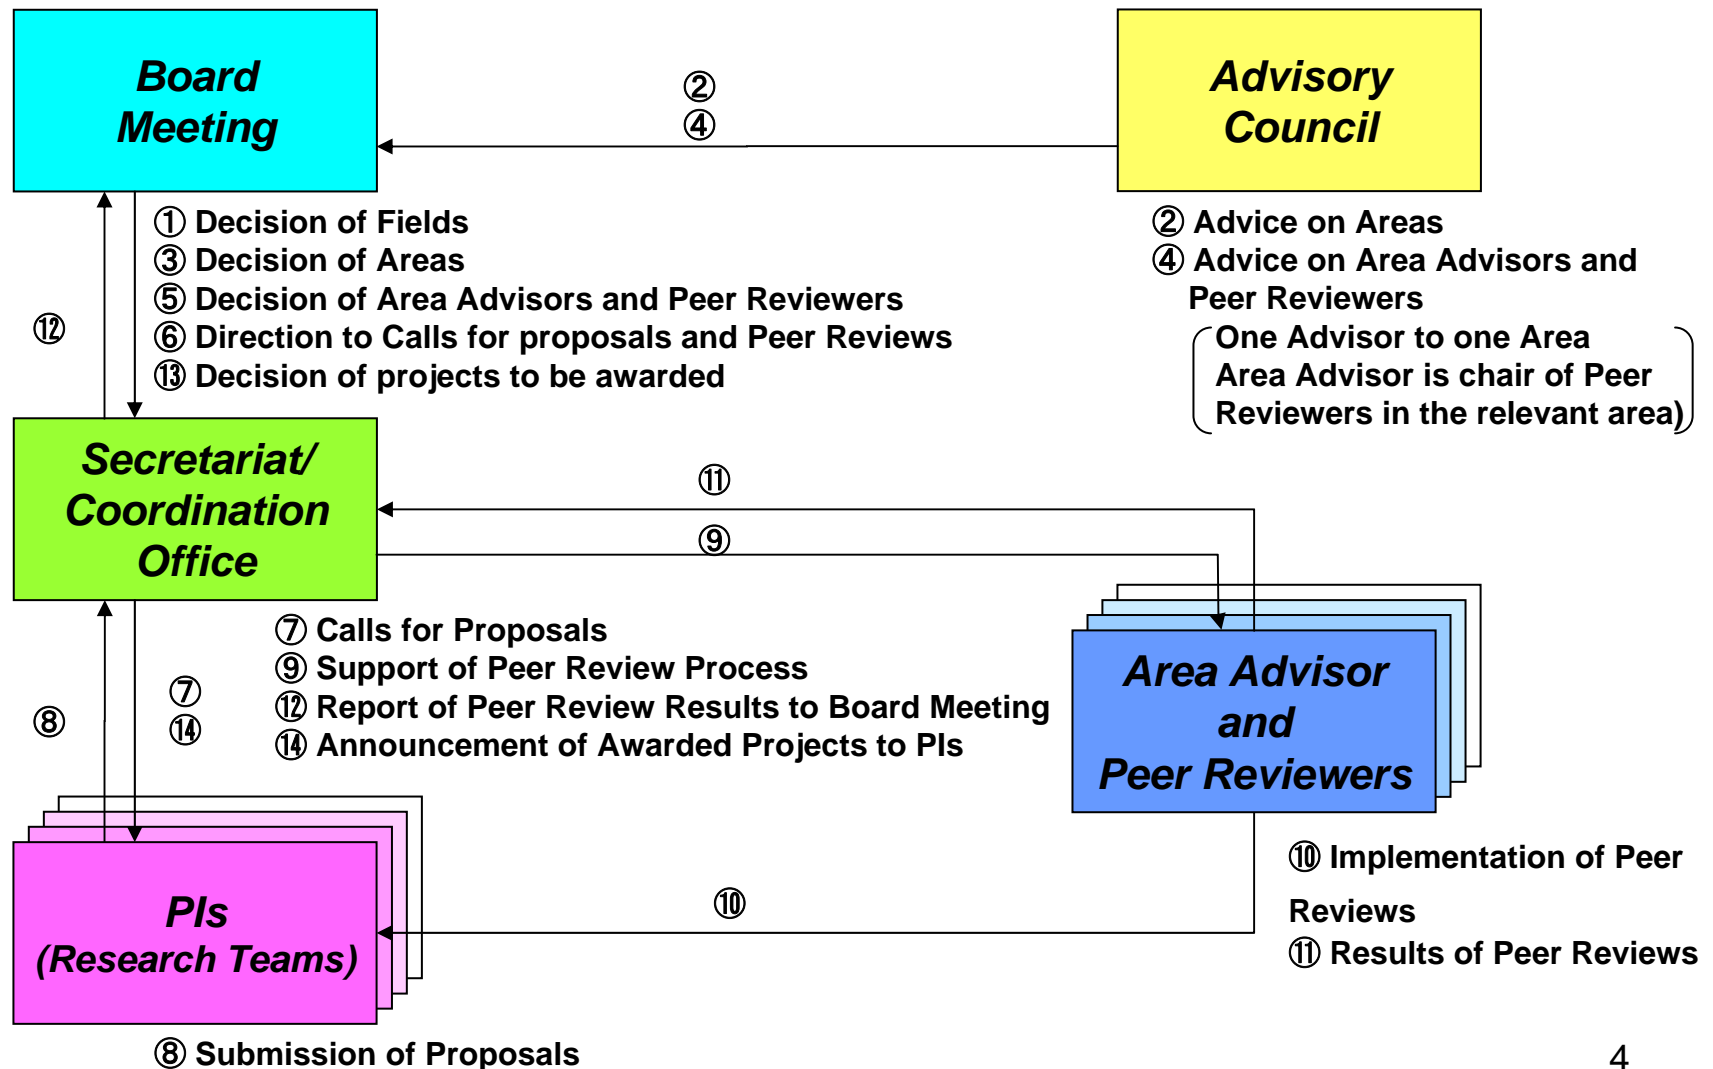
Board Meeting

②
④

Advisory Council

① Decision of Fields
③ Decision of Areas
⑤ Decision of Area Advisors and Peer Reviewers
⑥ Direction to Calls for proposals and Peer Reviews
⑬ Decision of projects to be awarded

⑫

② Advice on Areas
④ Advice on Area Advisors and Peer Reviewers
(One Advisor to one Area
Area Advisor is chair of Peer Reviewers in the relevant area)

Secretariat/ Coordination Office

⑪
⑨

⑦ Calls for Proposals
⑨ Support of Peer Review Process
⑫ Report of Peer Review Results to Board Meeting
⑭ Announcement of Awarded Projects to PIs

⑧

⑦
⑭

Area Advisor and Peer Reviewers

⑩ Implementation of Peer Reviews
⑪ Results of Peer Reviews

⑩

PIs (Research Teams)

⑧ Submission of Proposals

4